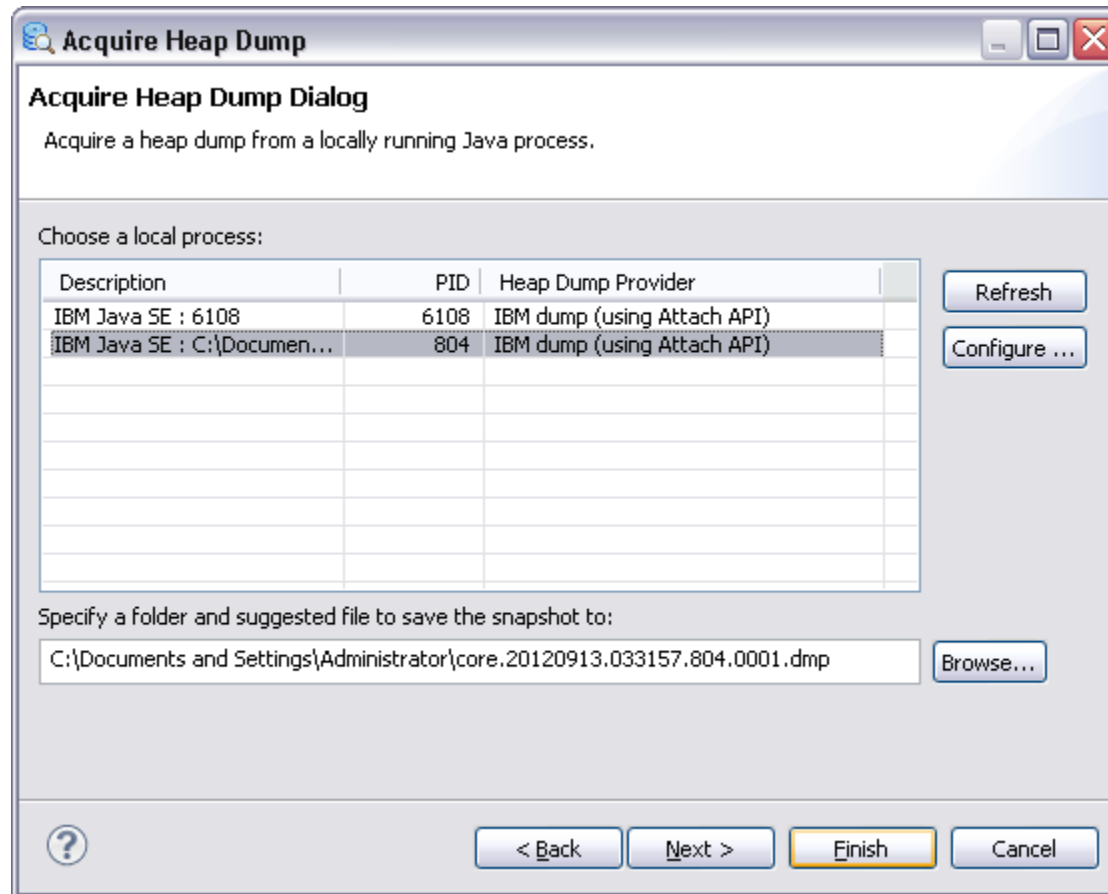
Acquire Heap Dump

Acquire Heap Dump Dialog

Acquire a heap dump from a locally running Java process.

Choose a local process:

| Description | PID | Heap Dump Provider |
|---|---|---|
| IBM Java SE : 6108 | 6108 | IBM dump (using Attach API) |
| IBM Java SE : C:\Documen... | 804 | IBM dump (using Attach API) |

Refresh

Configure ...

Specify a folder and suggested file to save the snapshot to:

C:\Documents and Settings\Administrator\core.20120913.033157.804.0001.dmp

Browse...

< Back

Next >

Finish

Cancel